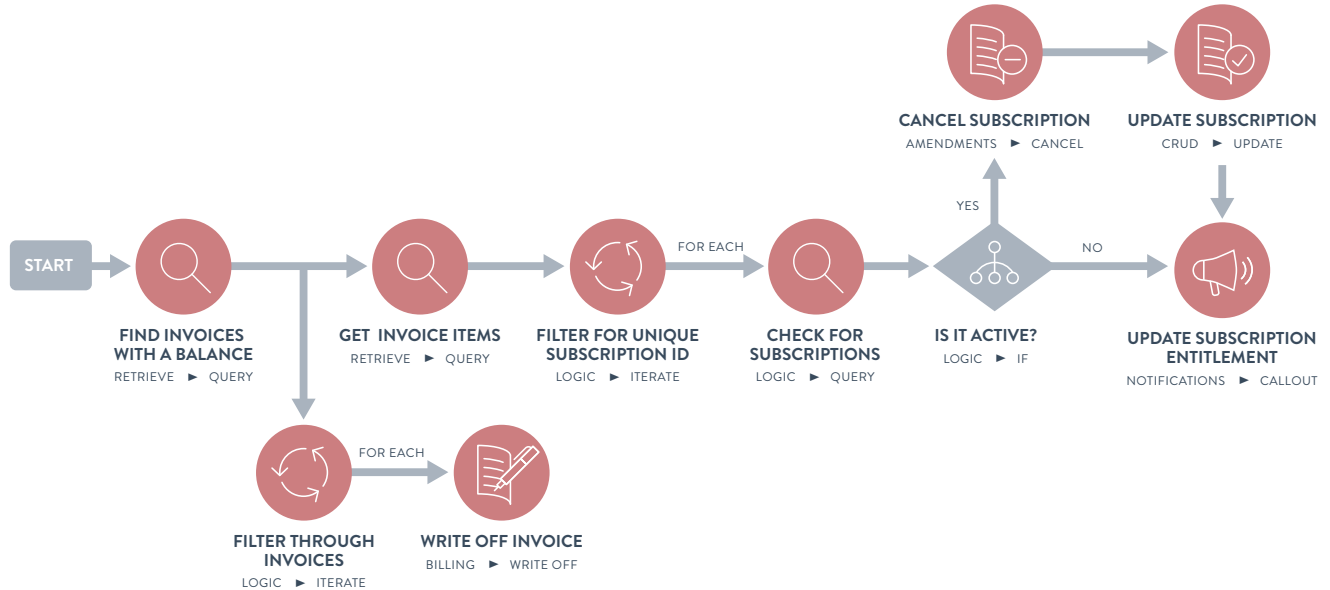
CANCEL SUBSCRIPTION
AMENDMENTS ► CANCEL

UPDATE SUBSCRIPTION
CRUD ► UPDATE

YES

START

FIND INVOICES WITH A BALANCE
RETRIEVE ► QUERY

GET INVOICE ITEMS
RETRIEVE ► QUERY

FOR EACH

FILTER FOR UNIQUE SUBSCRIPTION ID
LOGIC ► ITERATE

CHECK FOR SUBSCRIPTIONS
LOGIC ► QUERY

NO

IS IT ACTIVE?
LOGIC ► IF

UPDATE SUBSCRIPTION ENTITLEMENT
NOTIFICATIONS ► CALLOUT

FOR EACH

FILTER THROUGH INVOICES
LOGIC ► ITERATE

WRITE OFF INVOICE
BILLING ► WRITE OFF